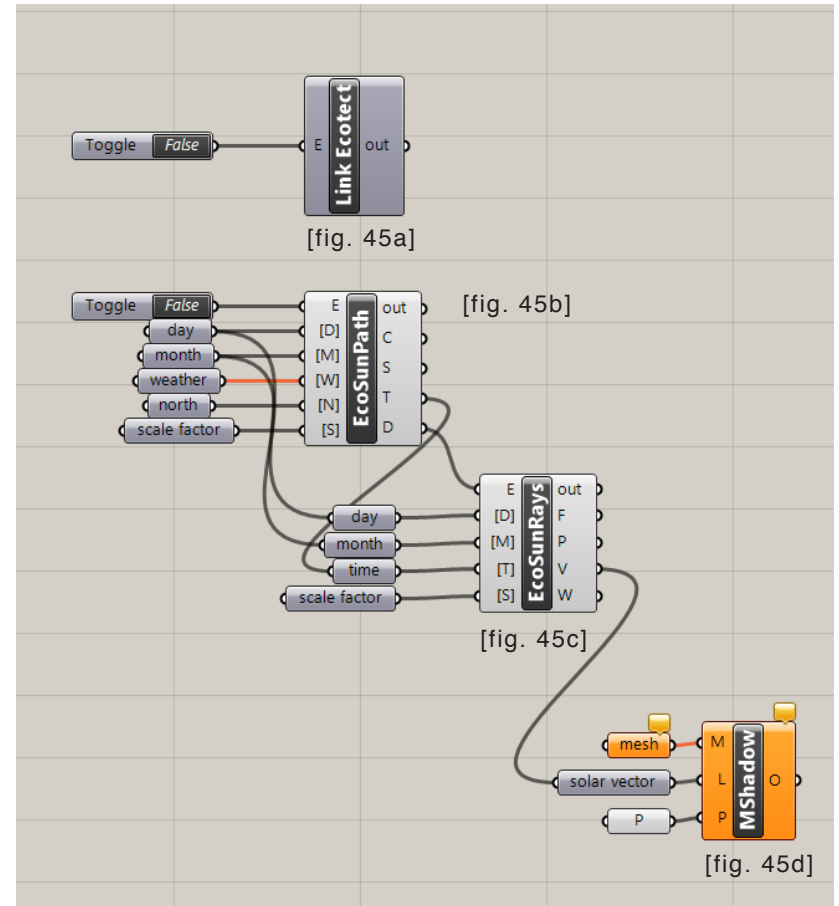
Toggle False

E Link Ecotect out

[fig. 45a]

Toggle False
day
month
weather
north
scale factor

E
[D]
[M]
[W]
[N]
[S]
EcoSunPath
out
C
S
T
D

[fig. 45b]

day
month
time
scale factor

E
[D]
[M]
[T]
[S]
EcoSunRays
out
F
P
V
W

[fig. 45c]

mesh
solar vector
P

M
L
P
MShadow
O

[fig. 45d]